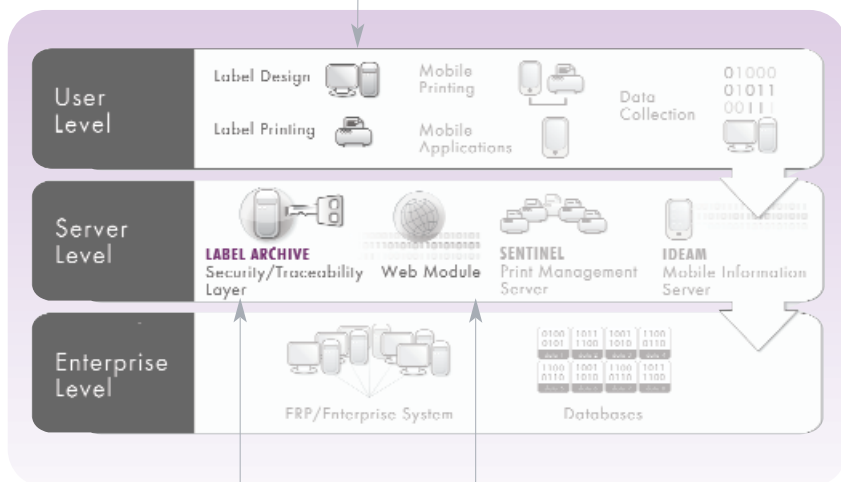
User Level

Label Design

Label Printing

Mobile Printing

Mobile Applications

Data Collection

01000
01011
00111

Server Level

LABEL ARCHIVE
Security/Traceability Layer

Web Module

SENTINEL
Print Management Server

IDEAM
Mobile Information Server

Enterprise Level

ERP/Enterprise System

Databases